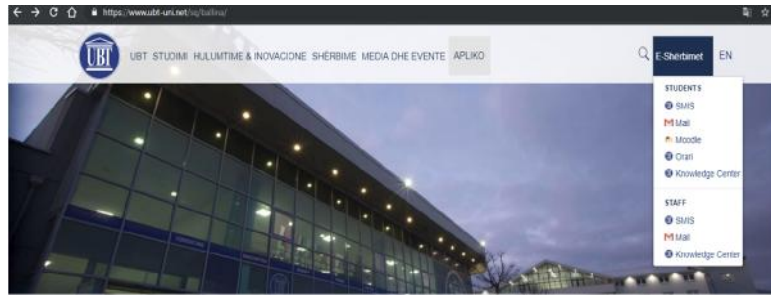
https://www.ubt-uni.net/sq/ballina/

UBT

UBT STUDIMI HULUMTIME & INOVACIONE SHËRBIME MEDIA DHE EVENTE APLIKO

E-Shërbimet EN

STUDENTS
SMIS
Mail
Moodle
Orari
Knowledge Center

STAFF
SMIS
Mail
Knowledge Center